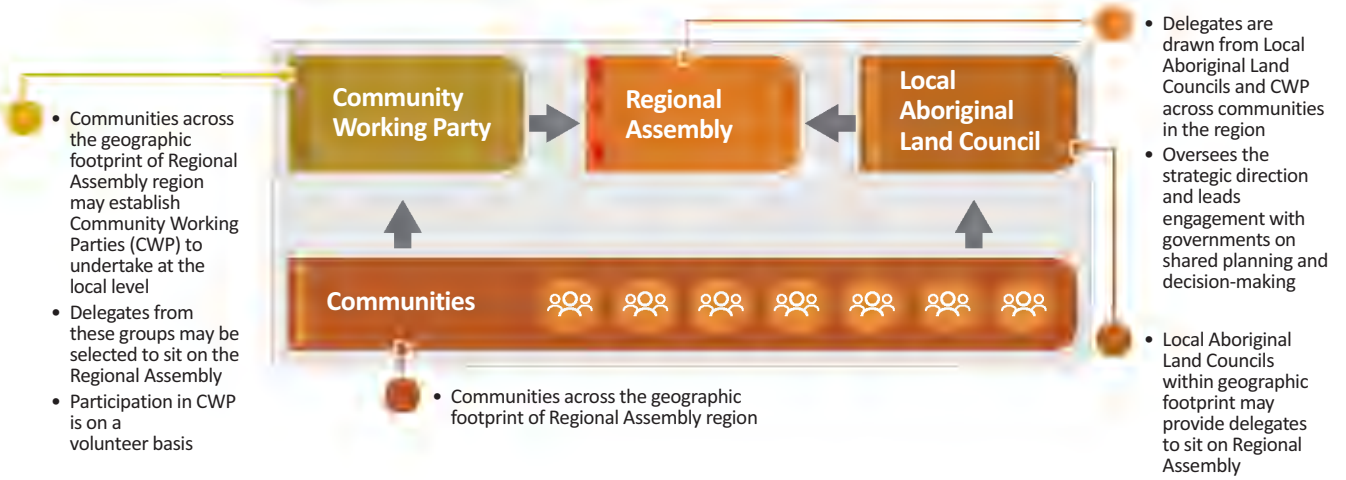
- Communities across the geographic footprint of Regional Assembly region may establish Community Working Parties (CWP) to undertake at the local level
- Delegates from these groups may be selected to sit on the Regional Assembly
- Participation in CWP is on a volunteer basis

Community Working Party

Regional Assembly

Local Aboriginal Land Council

- Delegates are drawn from Local Aboriginal Land Councils and CWP across communities in the region
- Oversees the strategic direction and leads engagement with governments on shared planning and decision-making

Communities

- Communities across the geographic footprint of Regional Assembly region

- Local Aboriginal Land Councils within geographic footprint may provide delegates to sit on Regional Assembly